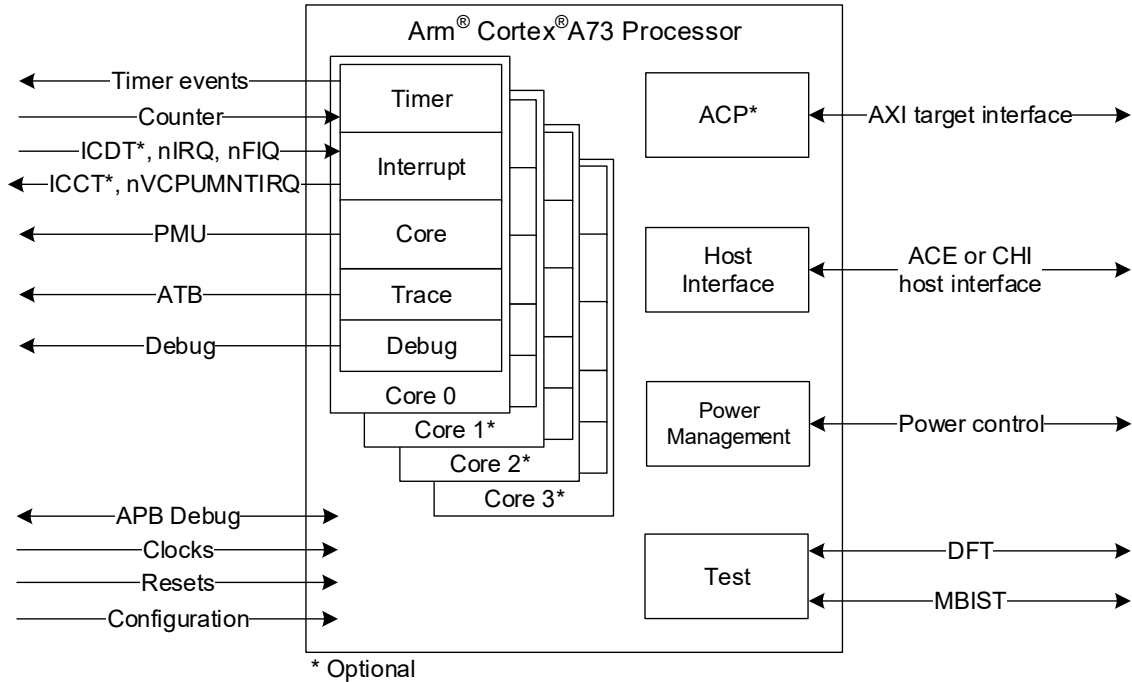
Arm® Cortex®A73 Processor

Timer events
Counter
ICDT*, nIRQ, nFIQ
ICCT*, nVCPUMNTIRQ
PMU
ATB
Debug

Timer
Interrupt
Core
Trace
Debug
Core 0
Core 1*
Core 2*
Core 3*

ACP*
AXI target interface

Host Interface
ACE or CHI host interface

Power Management
Power control

APB Debug
Clocks
Resets
Configuration

Test
DFT
MBIST

* Optional